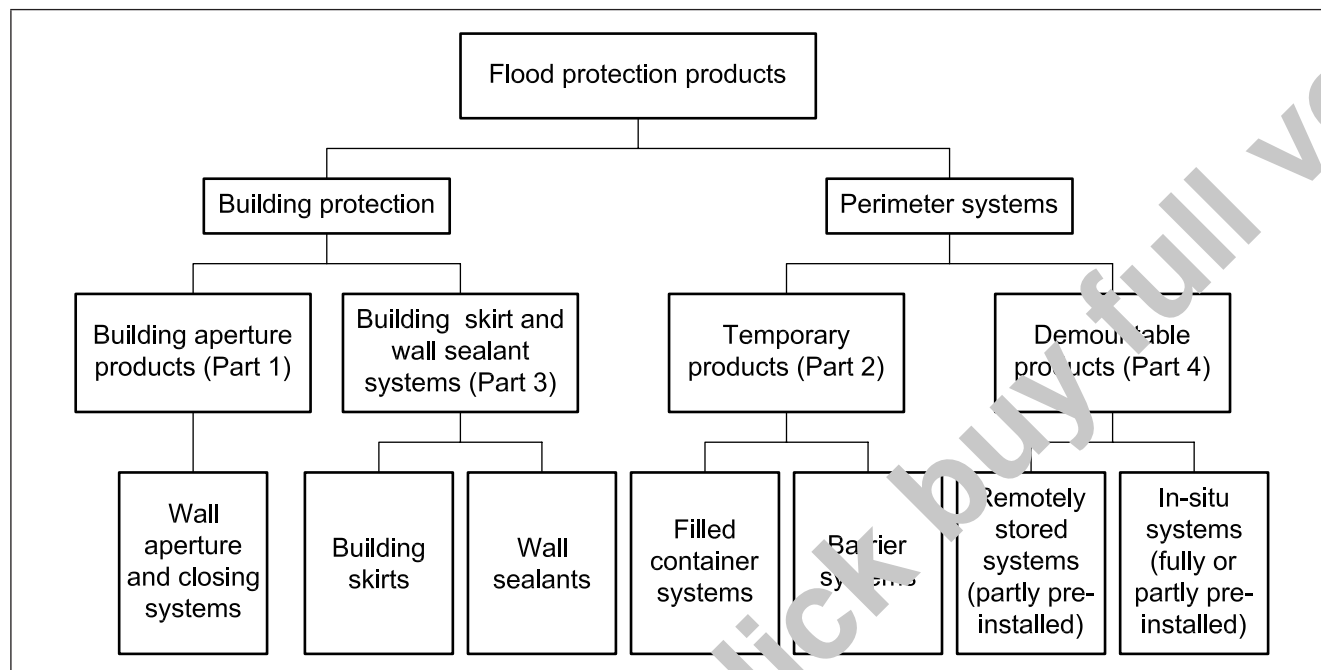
Flood protection products

Building protection

Perimeter systems

Building aperture products (Part 1)

Building skirt and wall sealant systems (Part 3)

Temporary products (Part 2)

Demountable products (Part 4)

Wall aperture and closing systems

Building skirts

Wall sealants

Filled container systems

Barrier systems

Remotely stored systems (partly pre-installed)

In-situ systems (fully or partly pre-installed)

click buy full v